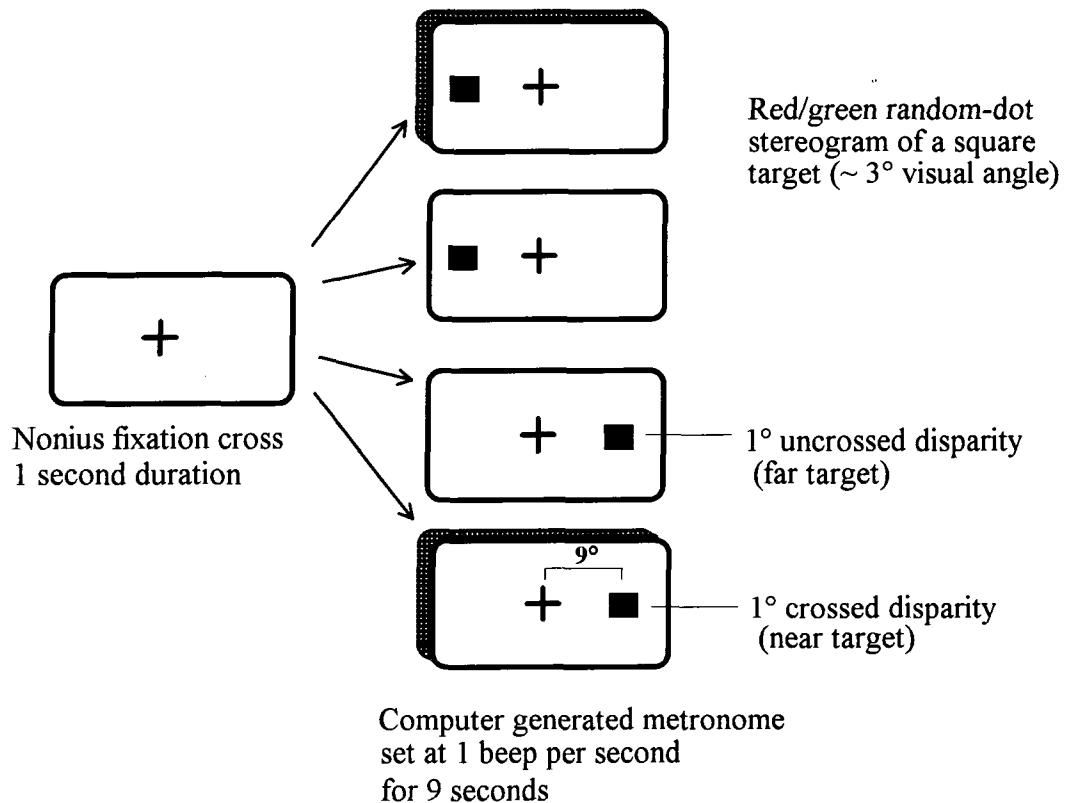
+

Nonius fixation cross
1 second duration

+

Red/green random-dot stereogram of a square target (~ 3° visual angle)

+

+

1° uncrossed disparity (far target)

9°

+

1° crossed disparity (near target)

Computer generated metronome set at 1 beep per second for 9 seconds